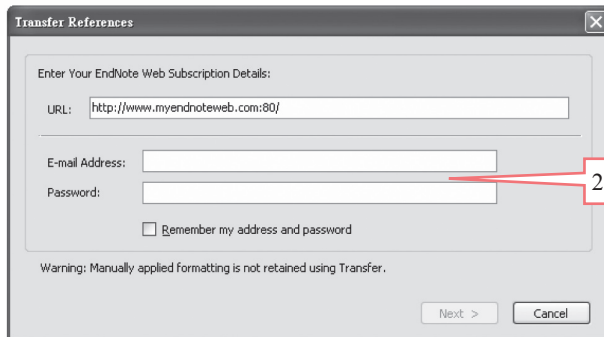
Transfer References

Enter Your EndNote Web Subscription Details:

URL: http://www.myendnoteweb.com:80/

E-mail Address:

Password:

2

Remember my address and password

Warning: Manually applied formatting is not retained using Transfer.

Next >

Cancel